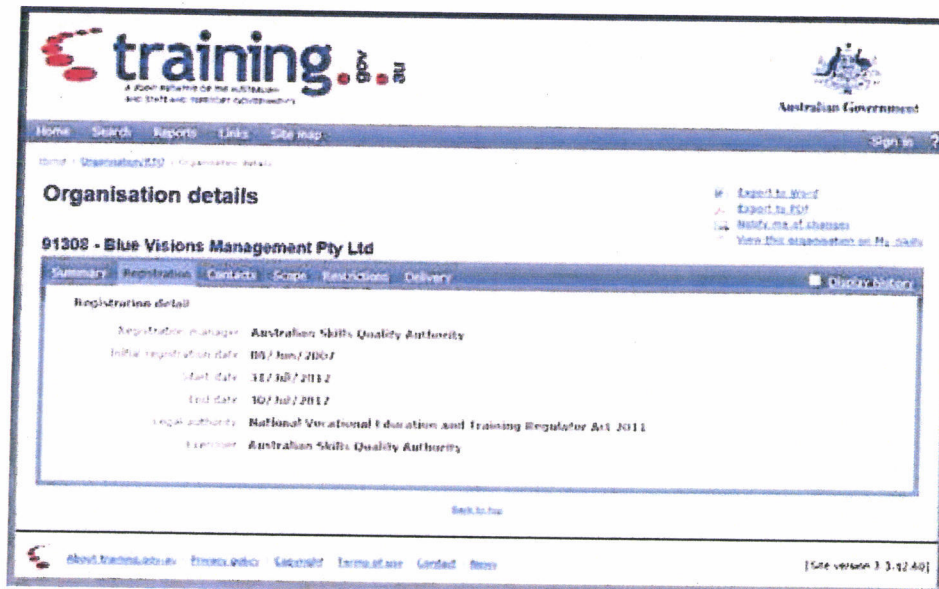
training.gov.au

A JOINT INITIATIVE OF THE AUSTRALIAN AND STATE AND TERRITORY GOVERNMENTS

Australian Government

Home Search Reports Links Site map

Sign in ?

Home > Organisation/RTO > Organisation details

Organisation details

Export to Word
Export to PDF
Notify me of changes
View this organisation on My Skills

91308 - Blue Visions Management Pty Ltd

Summary Registration Contacts Scope Restrictions Delivery

Display history

Registration detail

Registration manager: Australian Skills Quality Authority

Initial registration date: 06/Jun/2007

Start date: 31/Jul/2012

End date: 30/Jul/2017

Legal authority: National Vocational Education and Training Regulator Act 2011

Exercisor: Australian Skills Quality Authority

Back to top

About training.gov.au Privacy policy Copyright Terms of use Contact News

[Site version 3.3.12.40]